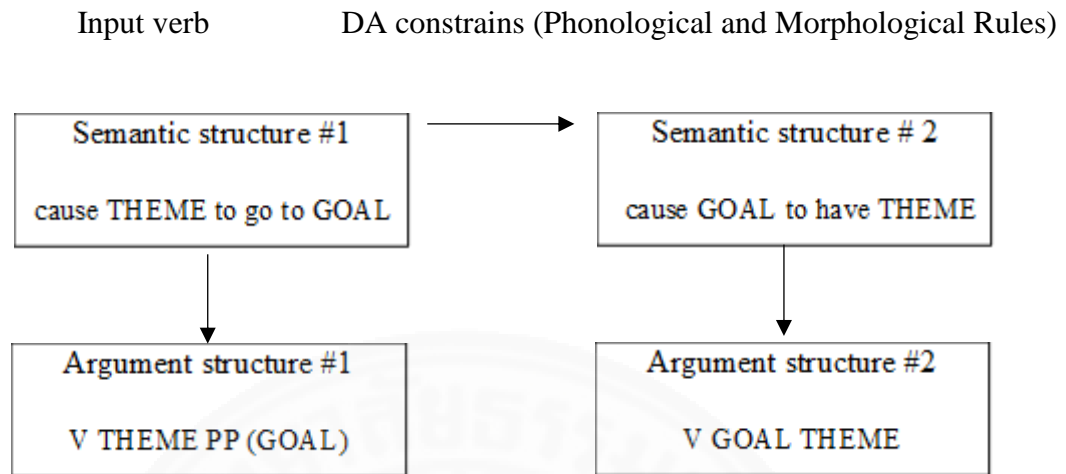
Input verb DA constrains (Phonological and Morphological Rules)

Semantic structure #1

cause THEME to go to GOAL

Semantic structure # 2

cause GOAL to have THEME

Argument structure #1

V THEME PP (GOAL)

Argument structure #2

V GOAL THEME